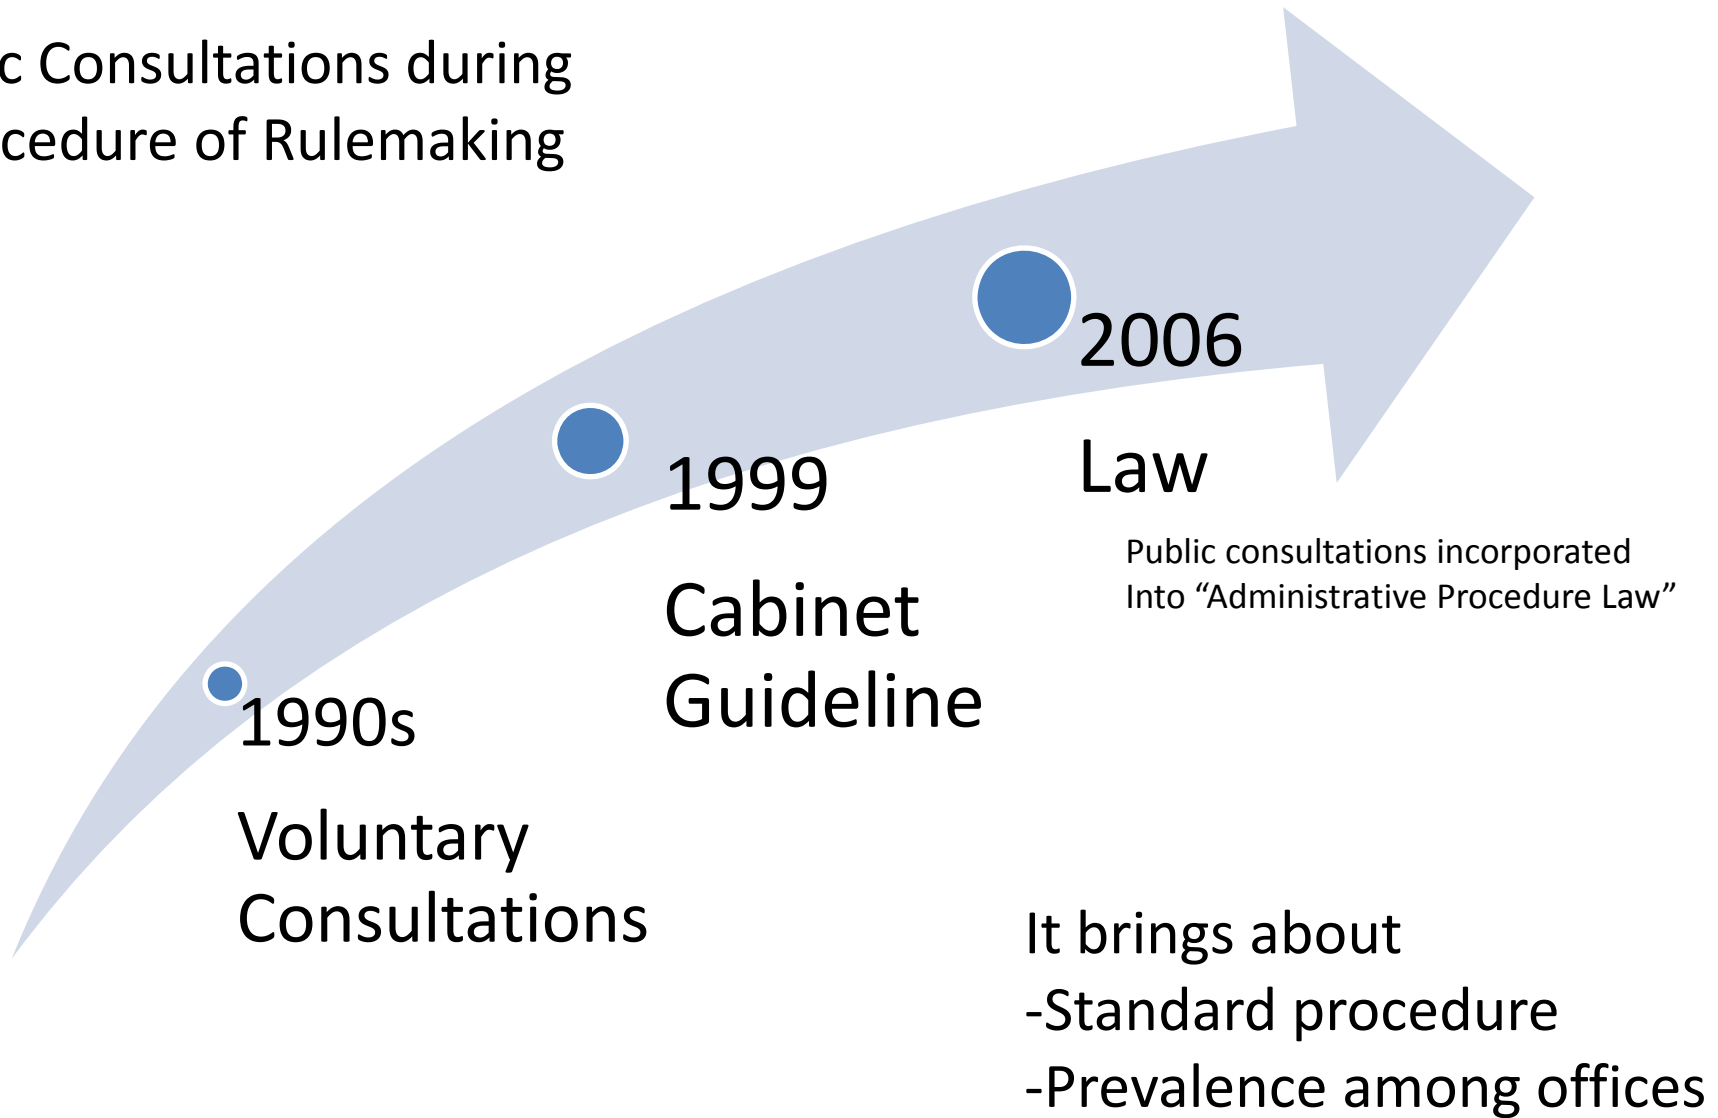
c Consultations during
cedure of Rulemaking

1990s

Voluntary Consultations

1999

Cabinet Guideline

2006

Law

Public consultations incorporated Into “Administrative Procedure Law”

It brings about
-Standard procedure
-Prevalence among offices